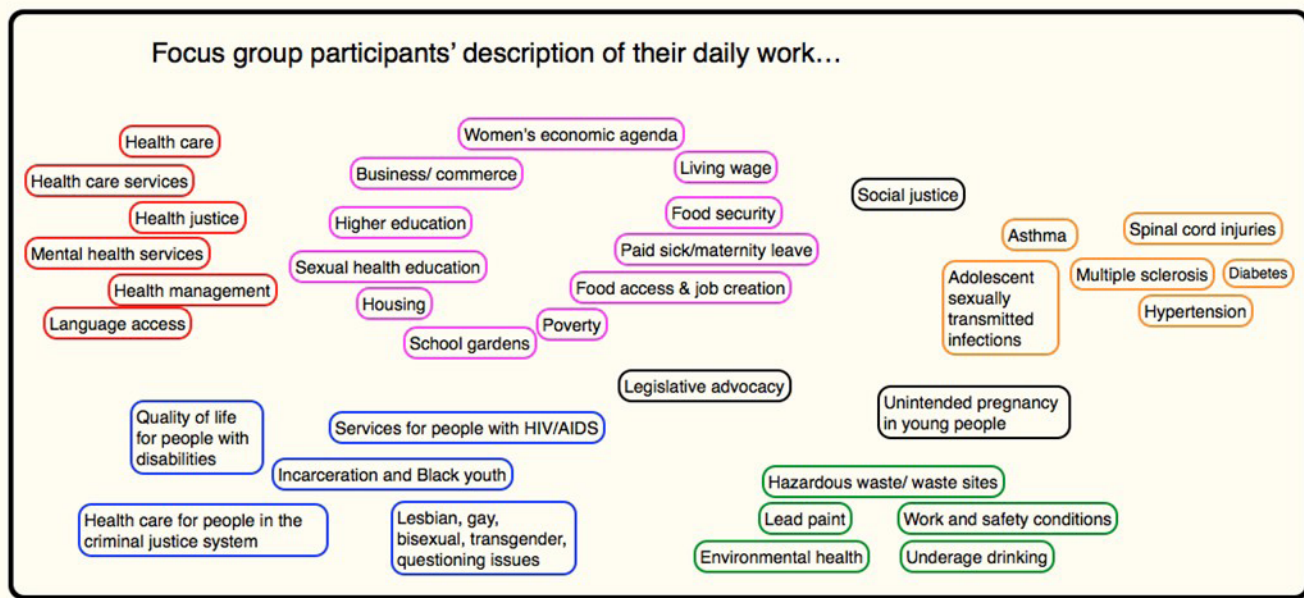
Focus group participants' description of their daily work…

Health care

Health care services

Health justice

Mental health services

Health management

Language access

Women's economic agenda

Business/ commerce

Living wage

Higher education

Food security

Paid sick/maternity leave

Sexual health education

Food access & job creation

Housing

Poverty

School gardens

Social justice

Asthma

Spinal cord injuries

Adolescent sexually transmitted infections

Multiple sclerosis

Diabetes

Hypertension

Legislative advocacy

Unintended pregnancy in young people

Quality of life for people with disabilities

Services for people with HIV/AIDS

Incarceration and Black youth

Health care for people in the criminal justice system

Lesbian, gay, bisexual, transgender, questioning issues

Hazardous waste/ waste sites

Lead paint

Work and safety conditions

Environmental health

Underage drinking